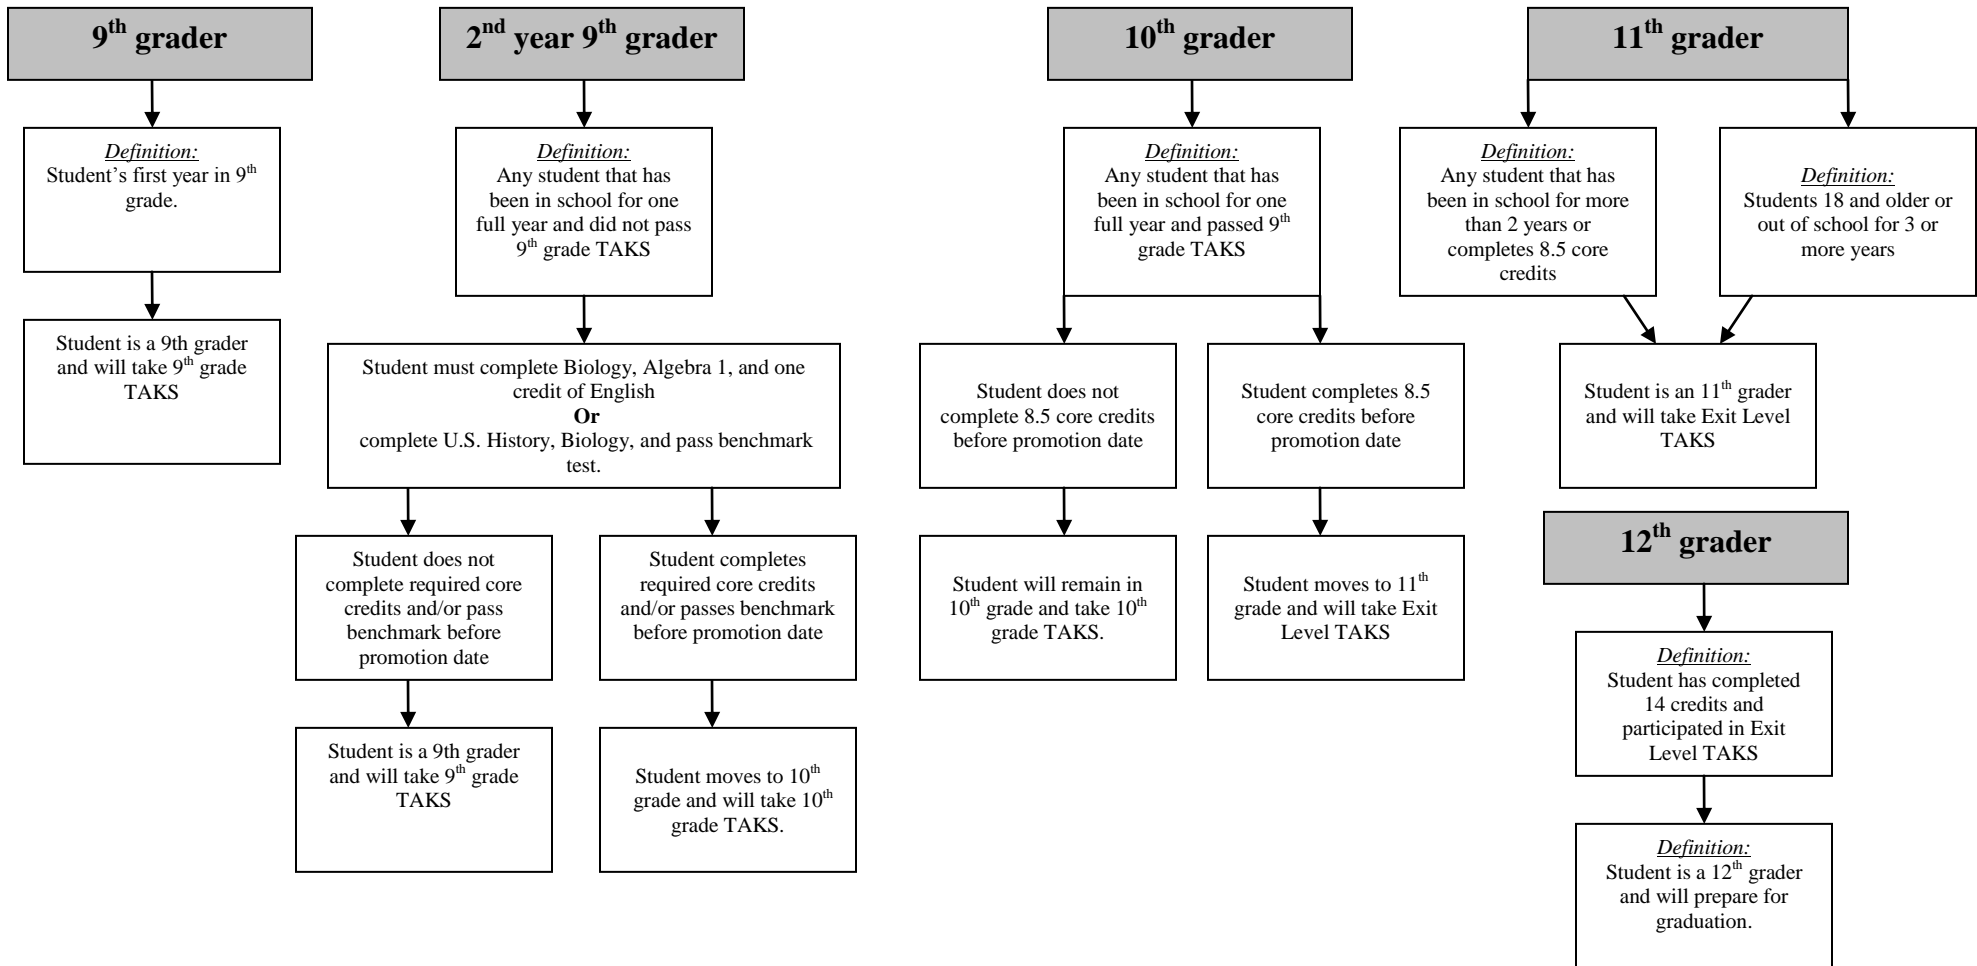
9$^{th}$ grader

Definition:
Student's first year in 9$^{th}$ grade.

Student is a 9th grader and will take 9$^{th}$ grade TAKS

2$^{nd}$ year 9$^{th}$ grader

Definition:
Any student that has been in school for one full year and did not pass 9$^{th}$ grade TAKS

Student must complete Biology, Algebra 1, and one credit of English
Or
complete U.S. History, Biology, and pass benchmark test.

Student does not complete required core credits and/or pass benchmark before promotion date

Student is a 9th grader and will take 9$^{th}$ grade TAKS

Student completes required core credits and/or passes benchmark before promotion date

Student moves to 10$^{th}$ grade and will take 10$^{th}$ grade TAKS.

10$^{th}$ grader

Definition:
Any student that has been in school for one full year and passed 9$^{th}$ grade TAKS

Student does not complete 8.5 core credits before promotion date

Student will remain in 10$^{th}$ grade and take 10$^{th}$ grade TAKS.

Student completes 8.5 core credits before promotion date

Student moves to 11$^{th}$ grade and will take Exit Level TAKS

11$^{th}$ grader

Definition:
Any student that has been in school for more than 2 years or completes 8.5 core credits

Definition:
Students 18 and older or out of school for 3 or more years

Student is an 11$^{th}$ grader and will take Exit Level TAKS

12$^{th}$ grader

Definition:
Student has completed 14 credits and participated in Exit Level TAKS

Definition:
Student is a 12$^{th}$ grader and will prepare for graduation.